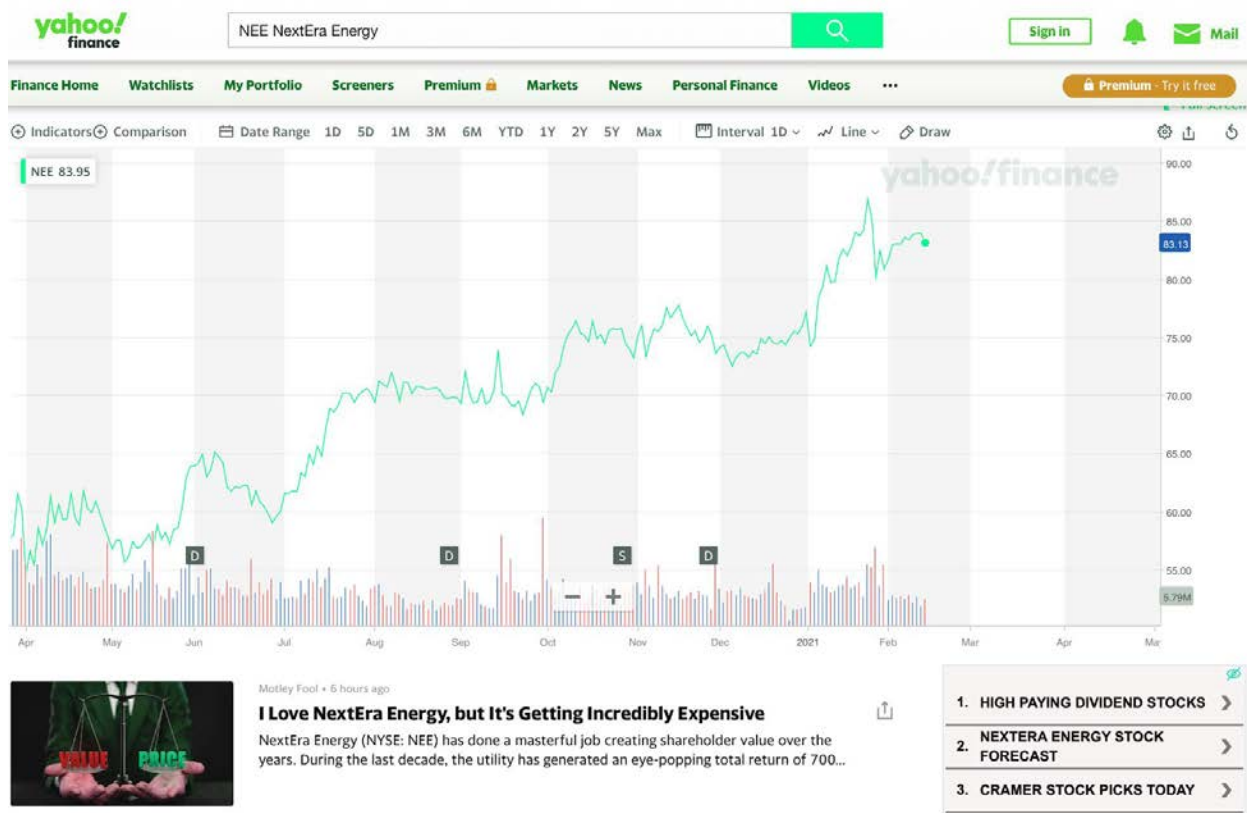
yahoo! finance

NEE NextEra Energy

Sign in Mail

Finance Home Watchlists My Portfolio Screeners Premium Markets News Personal Finance Videos ···

Premium · Try it free

Full screen

Indicators Comparison Date Range 1D 5D 1M 3M 6M YTD 1Y 2Y 5Y Max Interval 1D Line Draw

NEE 83.95

yahoo!finance

90.00
85.00
83.13
80.00
75.00
70.00
65.00
60.00
55.00
5.79M

D D S D

− +

Apr May Jun Jul Aug Sep Oct Nov Dec 2021 Feb Mar Apr Mar

VALUE PRICE

Motley Fool • 6 hours ago

I Love NextEra Energy, but It's Getting Incredibly Expensive

NextEra Energy (NYSE: NEE) has done a masterful job creating shareholder value over the years. During the last decade, the utility has generated an eye-popping total return of 700...

1. HIGH PAYING DIVIDEND STOCKS
2. NEXTERA ENERGY STOCK FORECAST
3. CRAMER STOCK PICKS TODAY